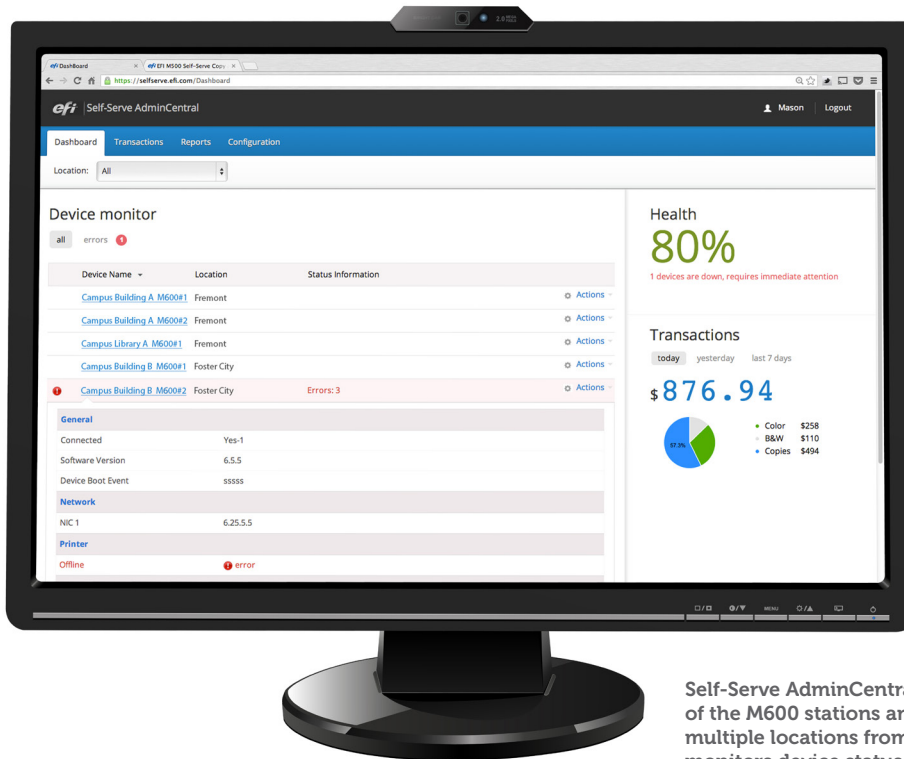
efi DashBoard × efi EFI M500 Self-Serve Copy ×

https://selfserve.efi.com/Dashboard

efi | Self-Serve AdminCentral

Mason | Logout

Dashboard Transactions Reports Configuration

Location: All

Device monitor

all errors 1

| Device Name | Location | Status Information | |
|---|---|---|---|
| Campus Building A M600#1 | Fremont | | Actions |
| Campus Building A M600#2 | Fremont | | Actions |
| Campus Library A M600#1 | Fremont | | Actions |
| Campus Building B M600#1 | Foster City | | Actions |
| Campus Building B M600#2 | Foster City | Errors: 3 | Actions |

General

| | |
|---|---|
| Connected | Yes-1 |
| Software Version | 6.5.5 |
| Device Boot Event | sssss |

Network

| | |
|---|---|
| NIC 1 | 6.25.5.5 |

Printer

| | |
|---|---|
| Offline | error |

Health

80%

1 devices are down, requires immediate attention

Transactions

today yesterday last 7 days

$876.94

57.3%

Color $258
B&W $110
Copies $494

MENU

Self-Serve AdminCentra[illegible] of the M600 stations ar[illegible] multiple locations from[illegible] monitors device status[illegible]